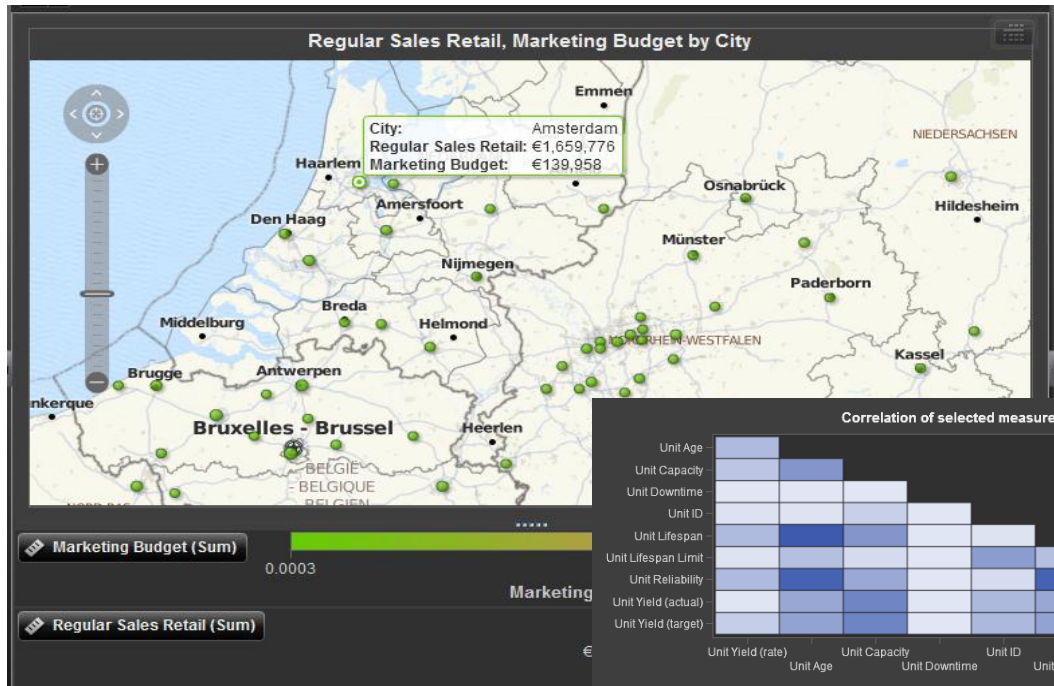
Regular Sales Retail, Marketing Budget by City

City: Amsterdam
Regular Sales Retail: €1,659,776
Marketing Budget: €139,958

Emmen
NIEDERSACHSEN
Haarlem
Osnabrück
Amersfoort
Hildesheim
Den Haag
Münster
Nijmegen
Paderborn
Breda
Middelburg
Helmond
NORDRHEIN-WESTFALEN
Kassel
Brugge
Antwerpen
nkerque
Bruxelles - Brussel
Heerlen
BELGIE
BELGIQUE
BELGIEN

Marketing Budget (Sum)
0.0003
Marketing
Regular Sales Retail (Sum)
€

Correlation of selected measure

Unit Age
Unit Capacity
Unit Downtime
Unit ID
Unit Lifespan
Unit Lifespan Limit
Unit Reliability
Unit Yield (actual)
Unit Yield (target)
Unit Yield (rate)
Unit Age
Unit Capacity
Unit Downtime
Unit ID
Unit